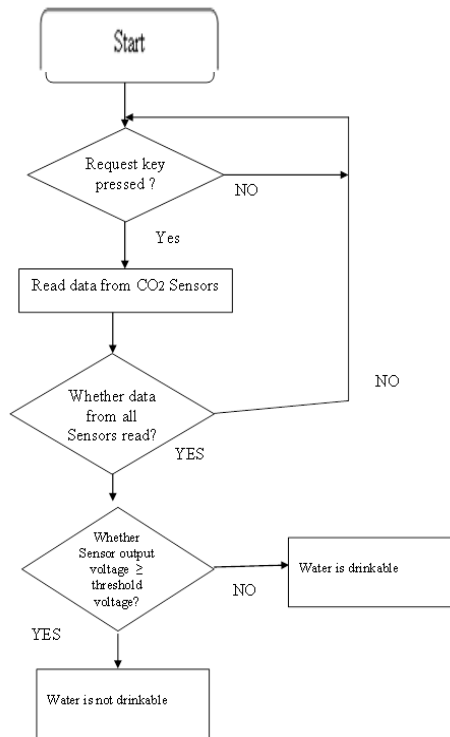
Start

Request key pressed ?

NO

Yes

Read data from $CO_2$ Sensors

NO

Whether data from all Sensors read?

YES

Whether Sensor output voltage ≥ threshold voltage?

NO

Water is drinkable

YES

Water is not drinkable